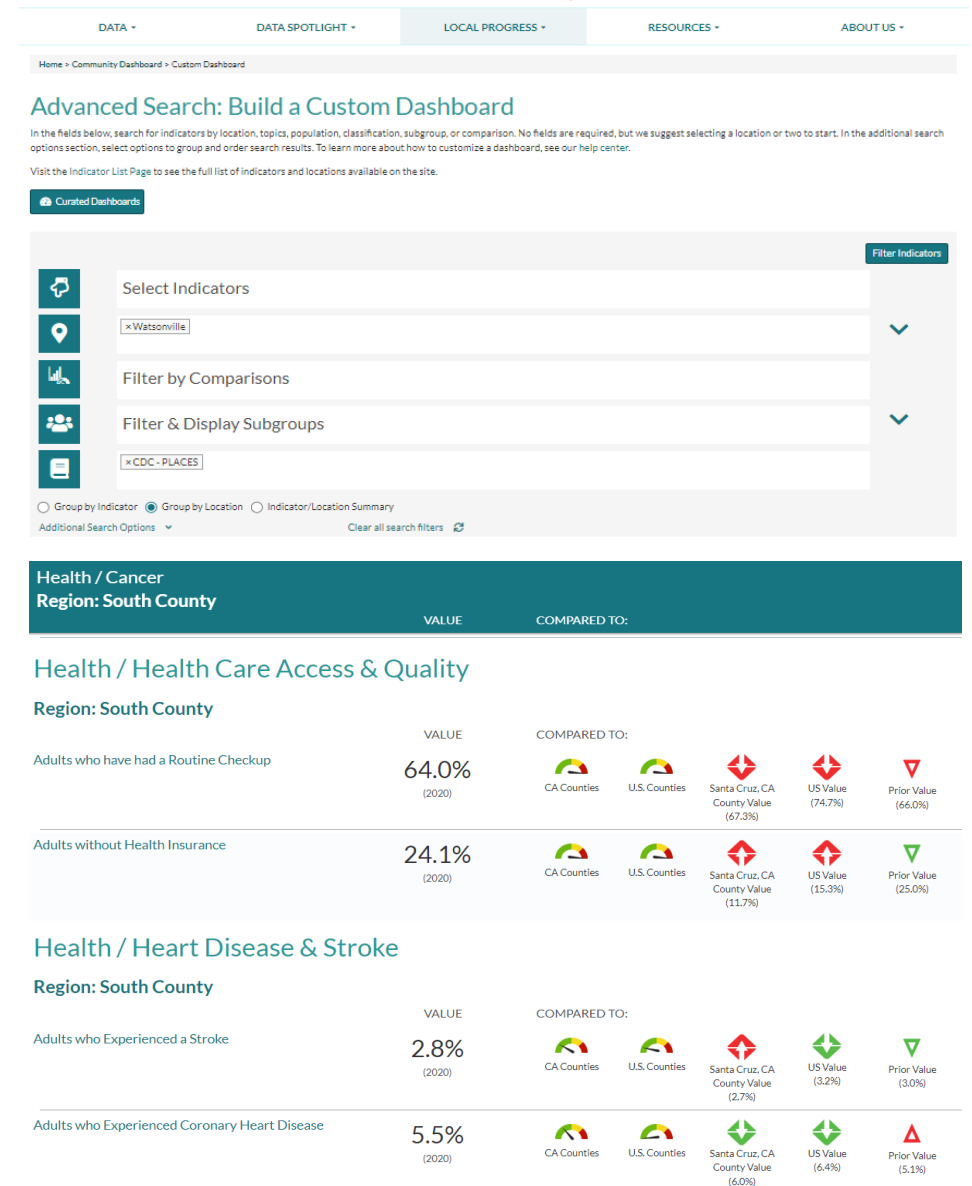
DATA ▾ DATA SPOTLIGHT ▾ LOCAL PROGRESS ▾ RESOURCES ▾ ABOUT US ▾

Home > Community Dashboard > Custom Dashboard

Advanced Search: Build a Custom Dashboard

In the fields below, search for indicators by location, topics, population, classification, subgroup, or comparison. No fields are required, but we suggest selecting a location or two to start. In the additional search options section, select options to group and order search results. To learn more about how to customize a dashboard, see our help center.

Visit the Indicator List Page to see the full list of indicators and locations available on the site.

Curated Dashboards

Filter Indicators

Select Indicators

× Watsonville

Filter by Comparisons

Filter & Display Subgroups

× CDC - PLACES

Group by Indicator Group by Location Indicator/Location Summary

Additional Search Options

Clear all search filters

Health / Cancer
Region: South County
VALUE COMPARED TO:

Health / Health Care Access & Quality

Region: South County

VALUE COMPARED TO:

Adults who have had a Routine Checkup
64.0%
(2020)
CA Counties U.S. Counties Santa Cruz, CA County Value (67.3%) US Value (74.7%) Prior Value (66.0%)

Adults without Health Insurance
24.1%
(2020)
CA Counties U.S. Counties Santa Cruz, CA County Value (11.7%) US Value (15.3%) Prior Value (25.0%)

Health / Heart Disease & Stroke

Region: South County

VALUE COMPARED TO:

Adults who Experienced a Stroke
2.8%
(2020)
CA Counties U.S. Counties Santa Cruz, CA County Value (2.7%) US Value (3.2%) Prior Value (3.0%)

Adults who Experienced Coronary Heart Disease
5.5%
(2020)
CA Counties U.S. Counties Santa Cruz, CA County Value (6.0%) US Value (6.4%) Prior Value (5.1%)